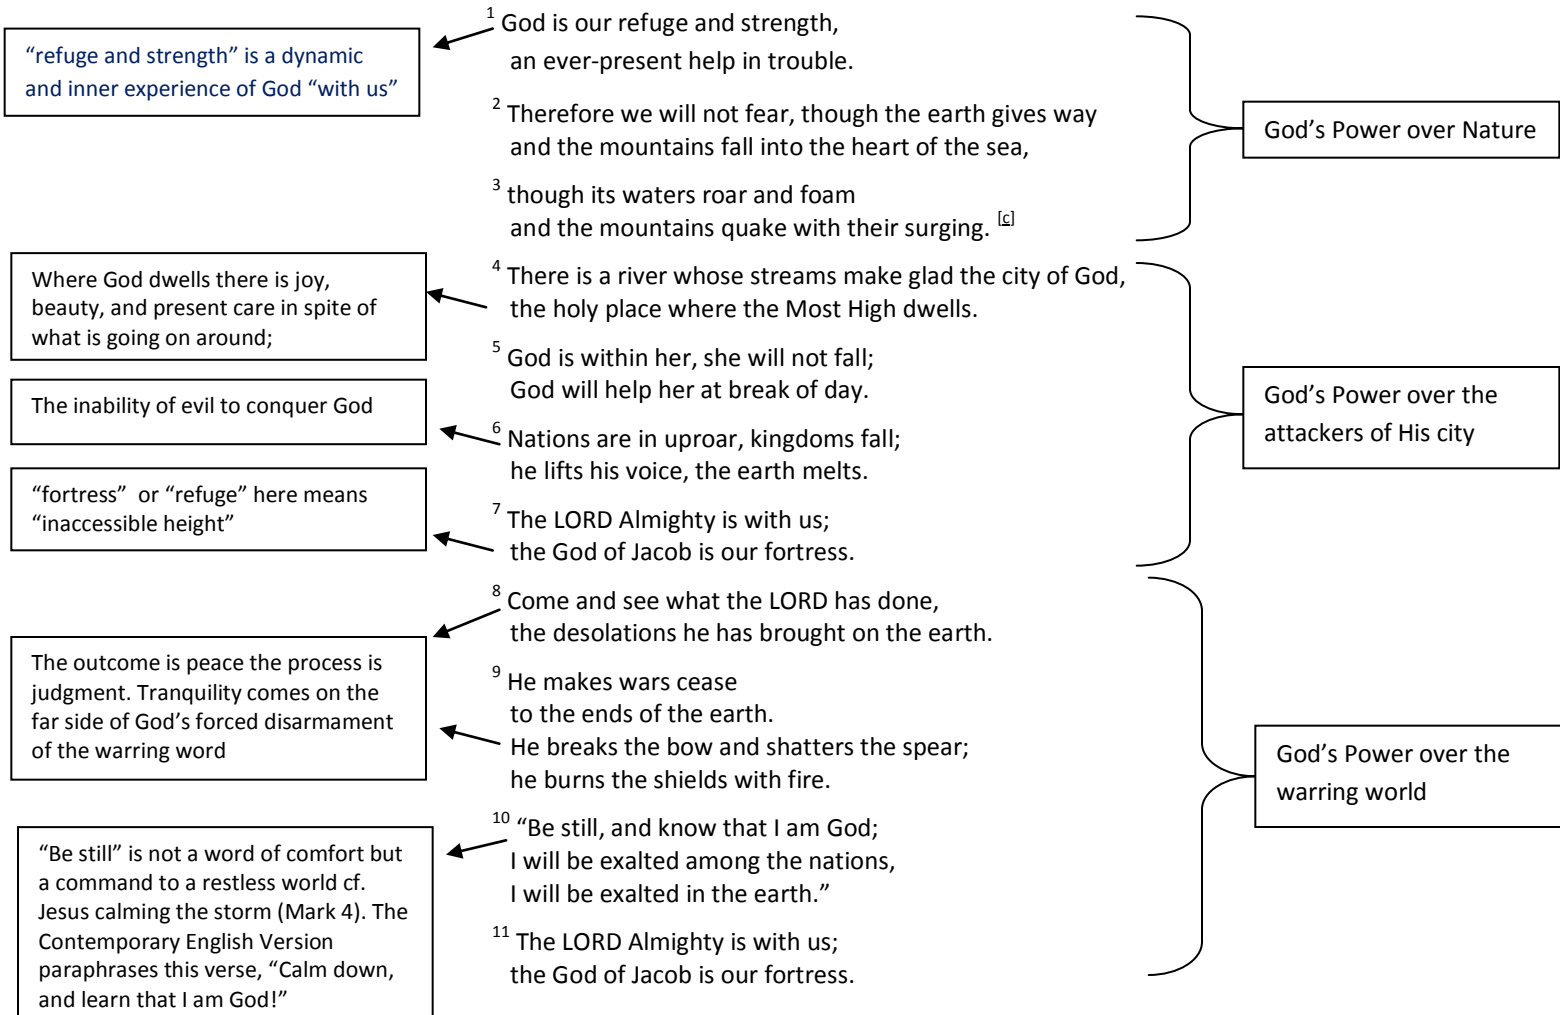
$^1$ God is our refuge and strength, an ever-present help in trouble.

"refuge and strength" is a dynamic and inner experience of God "with us"

$^2$ Therefore we will not fear, though the earth gives way and the mountains fall into the heart of the sea,

$^3$ though its waters roar and foam and the mountains quake with their surging. [c]

God's Power over Nature

$^4$ There is a river whose streams make glad the city of God, the holy place where the Most High dwells.

Where God dwells there is joy, beauty, and present care in spite of what is going on around;

$^5$ God is within her, she will not fall; God will help her at break of day.

The inability of evil to conquer God

$^6$ Nations are in uproar, kingdoms fall; he lifts his voice, the earth melts.

God's Power over the attackers of His city

"fortress" or "refuge" here means "inaccessible height"

$^7$ The LORD Almighty is with us; the God of Jacob is our fortress.

$^8$ Come and see what the LORD has done, the desolations he has brought on the earth.

The outcome is peace the process is judgment. Tranquility comes on the far side of God's forced disarmament of the warring word

$^9$ He makes wars cease to the ends of the earth. He breaks the bow and shatters the spear; he burns the shields with fire.

God's Power over the warring world

$^{10}$ "Be still, and know that I am God; I will be exalted among the nations, I will be exalted in the earth."

"Be still" is not a word of comfort but a command to a restless world cf. Jesus calming the storm (Mark 4). The Contemporary English Version paraphrases this verse, "Calm down, and learn that I am God!"

$^{11}$ The LORD Almighty is with us; the God of Jacob is our fortress.